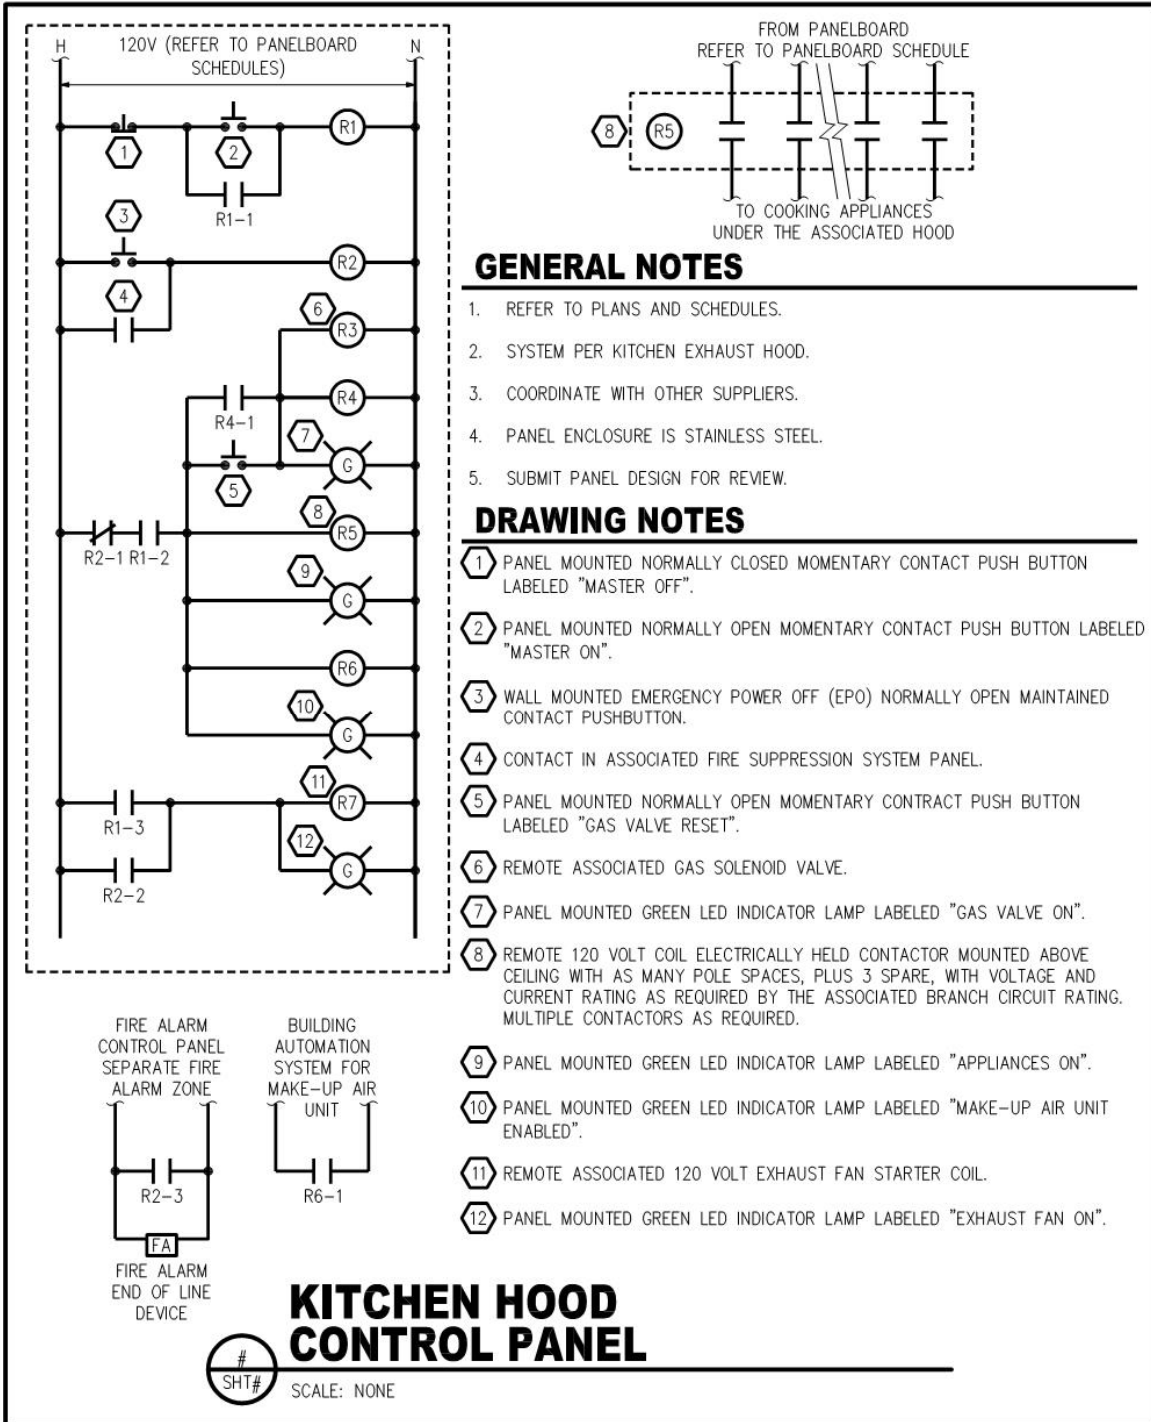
H

120V (REFER TO PANELBOARD SCHEDULES)

N

1

2

R1

R1–1

3

R2

4

6

R3

R4

R4–1

7

G

5

8

R5

R2–1 R1–2

9

G

R6

10

G

11

R7

R1–3

12

G

R2–2

FROM PANELBOARD
REFER TO PANELBOARD SCHEDULE

8

R5

TO COOKING APPLIANCES
UNDER THE ASSOCIATED HOOD

GENERAL NOTES

1. REFER TO PLANS AND SCHEDULES.

2. SYSTEM PER KITCHEN EXHAUST HOOD.

3. COORDINATE WITH OTHER SUPPLIERS.

4. PANEL ENCLOSURE IS STAINLESS STEEL.

5. SUBMIT PANEL DESIGN FOR REVIEW.

DRAWING NOTES

1 PANEL MOUNTED NORMALLY CLOSED MOMENTARY CONTACT PUSH BUTTON LABELED "MASTER OFF".

2 PANEL MOUNTED NORMALLY OPEN MOMENTARY CONTACT PUSH BUTTON LABELED "MASTER ON".

3 WALL MOUNTED EMERGENCY POWER OFF (EPO) NORMALLY OPEN MAINTAINED CONTACT PUSHBUTTON.

4 CONTACT IN ASSOCIATED FIRE SUPPRESSION SYSTEM PANEL.

5 PANEL MOUNTED NORMALLY OPEN MOMENTARY CONTRACT PUSH BUTTON LABELED "GAS VALVE RESET".

6 REMOTE ASSOCIATED GAS SOLENOID VALVE.

7 PANEL MOUNTED GREEN LED INDICATOR LAMP LABELED "GAS VALVE ON".

8 REMOTE 120 VOLT COIL ELECTRICALLY HELD CONTACTOR MOUNTED ABOVE CEILING WITH AS MANY POLE SPACES, PLUS 3 SPARE, WITH VOLTAGE AND CURRENT RATING AS REQUIRED BY THE ASSOCIATED BRANCH CIRCUIT RATING. MULTIPLE CONTACTORS AS REQUIRED.

9 PANEL MOUNTED GREEN LED INDICATOR LAMP LABELED "APPLIANCES ON".

10 PANEL MOUNTED GREEN LED INDICATOR LAMP LABELED "MAKE–UP AIR UNIT ENABLED".

11 REMOTE ASSOCIATED 120 VOLT EXHAUST FAN STARTER COIL.

12 PANEL MOUNTED GREEN LED INDICATOR LAMP LABELED "EXHAUST FAN ON".

FIRE ALARM CONTROL PANEL SEPARATE FIRE ALARM ZONE

R2–3

FA

FIRE ALARM END OF LINE DEVICE

BUILDING AUTOMATION SYSTEM FOR MAKE–UP AIR UNIT

R6–1

KITCHEN HOOD CONTROL PANEL

#
SHT#

SCALE: NONE